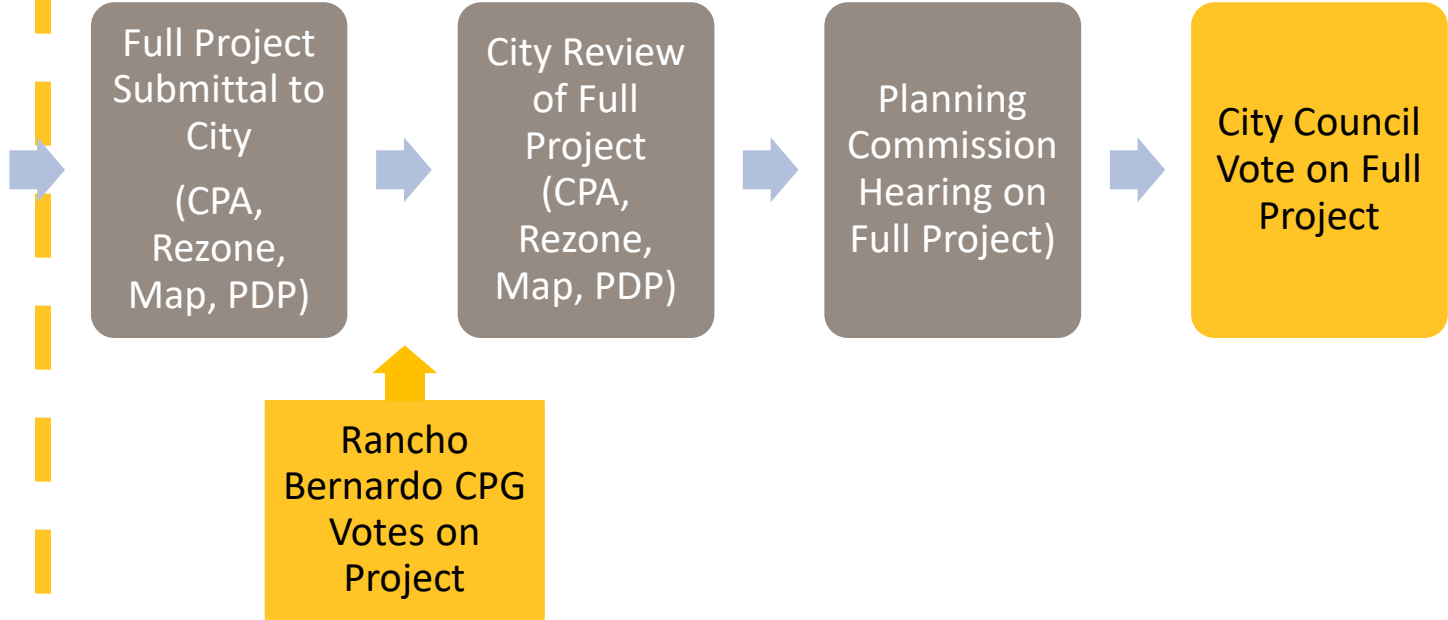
Full Project Submittal to City

(CPA, Rezone, Map, PDP)

City Review of Full Project (CPA, Rezone, Map, PDP)

Planning Commission Hearing on Full Project)

City Council Vote on Full Project

Rancho Bernardo CPG Votes on Project